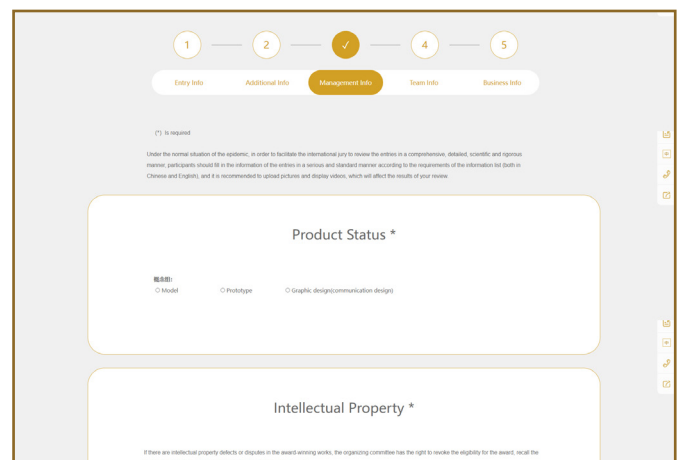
1 2 ✓ 4 5

Entry Info
Additional Info
Management Info
Team Info
Business Info

(*) Is required

Under the normal situation of the epidemic, in order to facilitate the international jury to review the entries in a comprehensive, detailed, scientific and rigorous manner, participants should fill in the information of the entries in a serious and standard manner according to the requirements of the information list (both in Chinese and English), and it is recommended to upload pictures and display videos, which will affect the results of your review

Product Status *

概念图
○ Model ○ Prototype ○ Graphic design(communication design)

Intellectual Property *

If there are intellectual property defects or disputes in the award-winning works, the organizing committee has the right to revoke the eligibility for the award, recall the